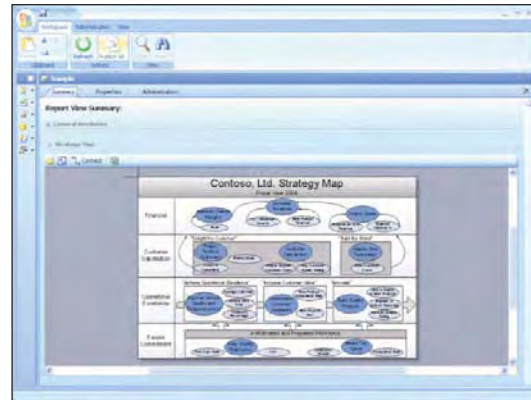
Workspace Administration View

Refresh

Sample

Summary Properties Administration

Report View Summary:

Contoso, Ltd. Strategy Map

Financial

Customer Satisfaction

Operational Excellence

Future Orientation

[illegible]